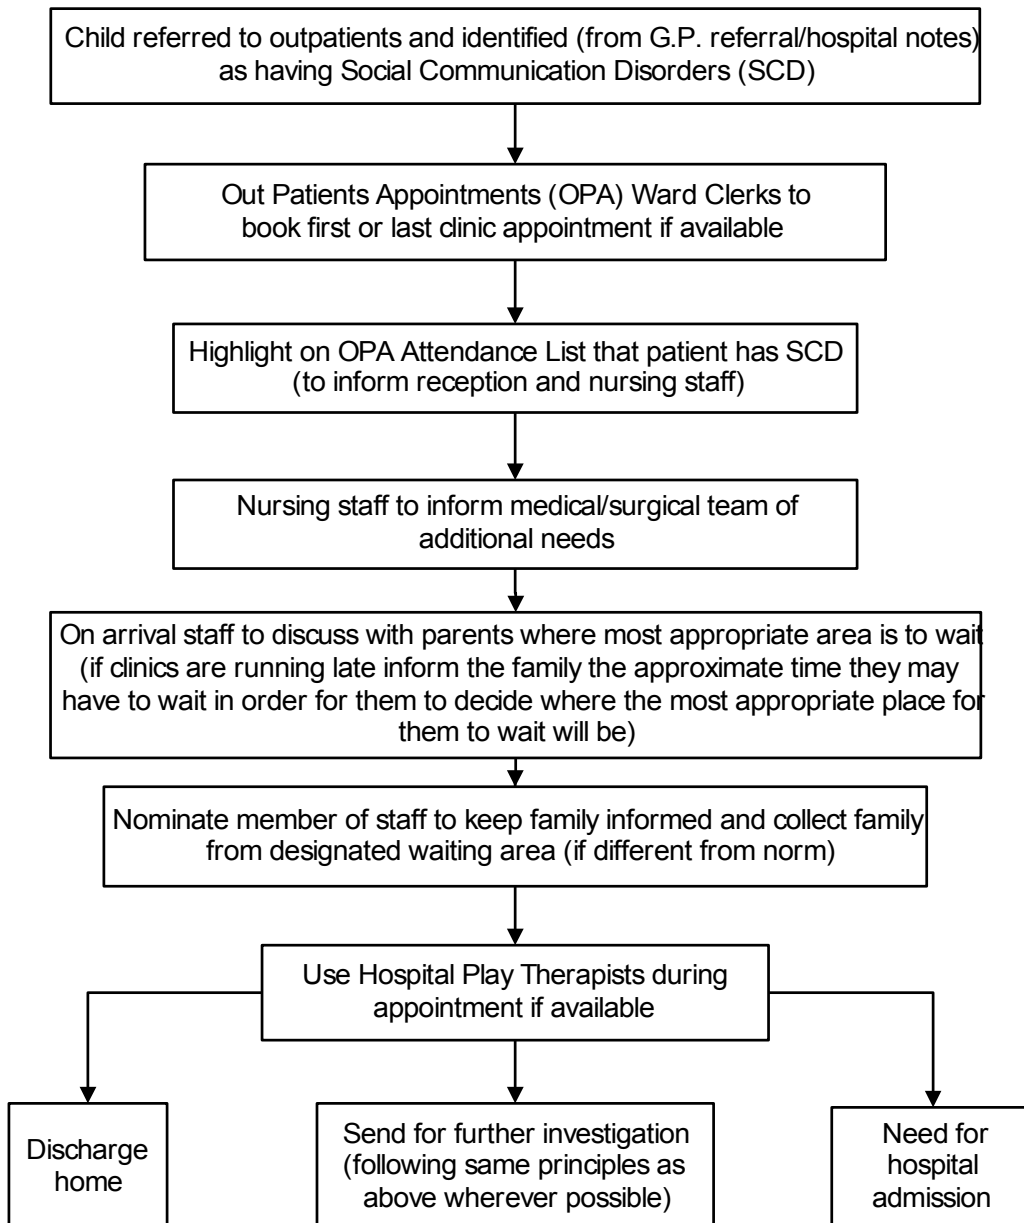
Child referred to outpatients and identified (from G.P. referral/hospital notes) as having Social Communication Disorders (SCD)

Out Patients Appointments (OPA) Ward Clerks to book first or last clinic appointment if available

Highlight on OPA Attendance List that patient has SCD (to inform reception and nursing staff)

Nursing staff to inform medical/surgical team of additional needs

On arrival staff to discuss with parents where most appropriate area is to wait (if clinics are running late inform the family the approximate time they may have to wait in order for them to decide where the most appropriate place for them to wait will be)

Nominate member of staff to keep family informed and collect family from designated waiting area (if different from norm)

Use Hospital Play Therapists during appointment if available

Discharge home

Send for further investigation (following same principles as above wherever possible)

Need for hospital admission